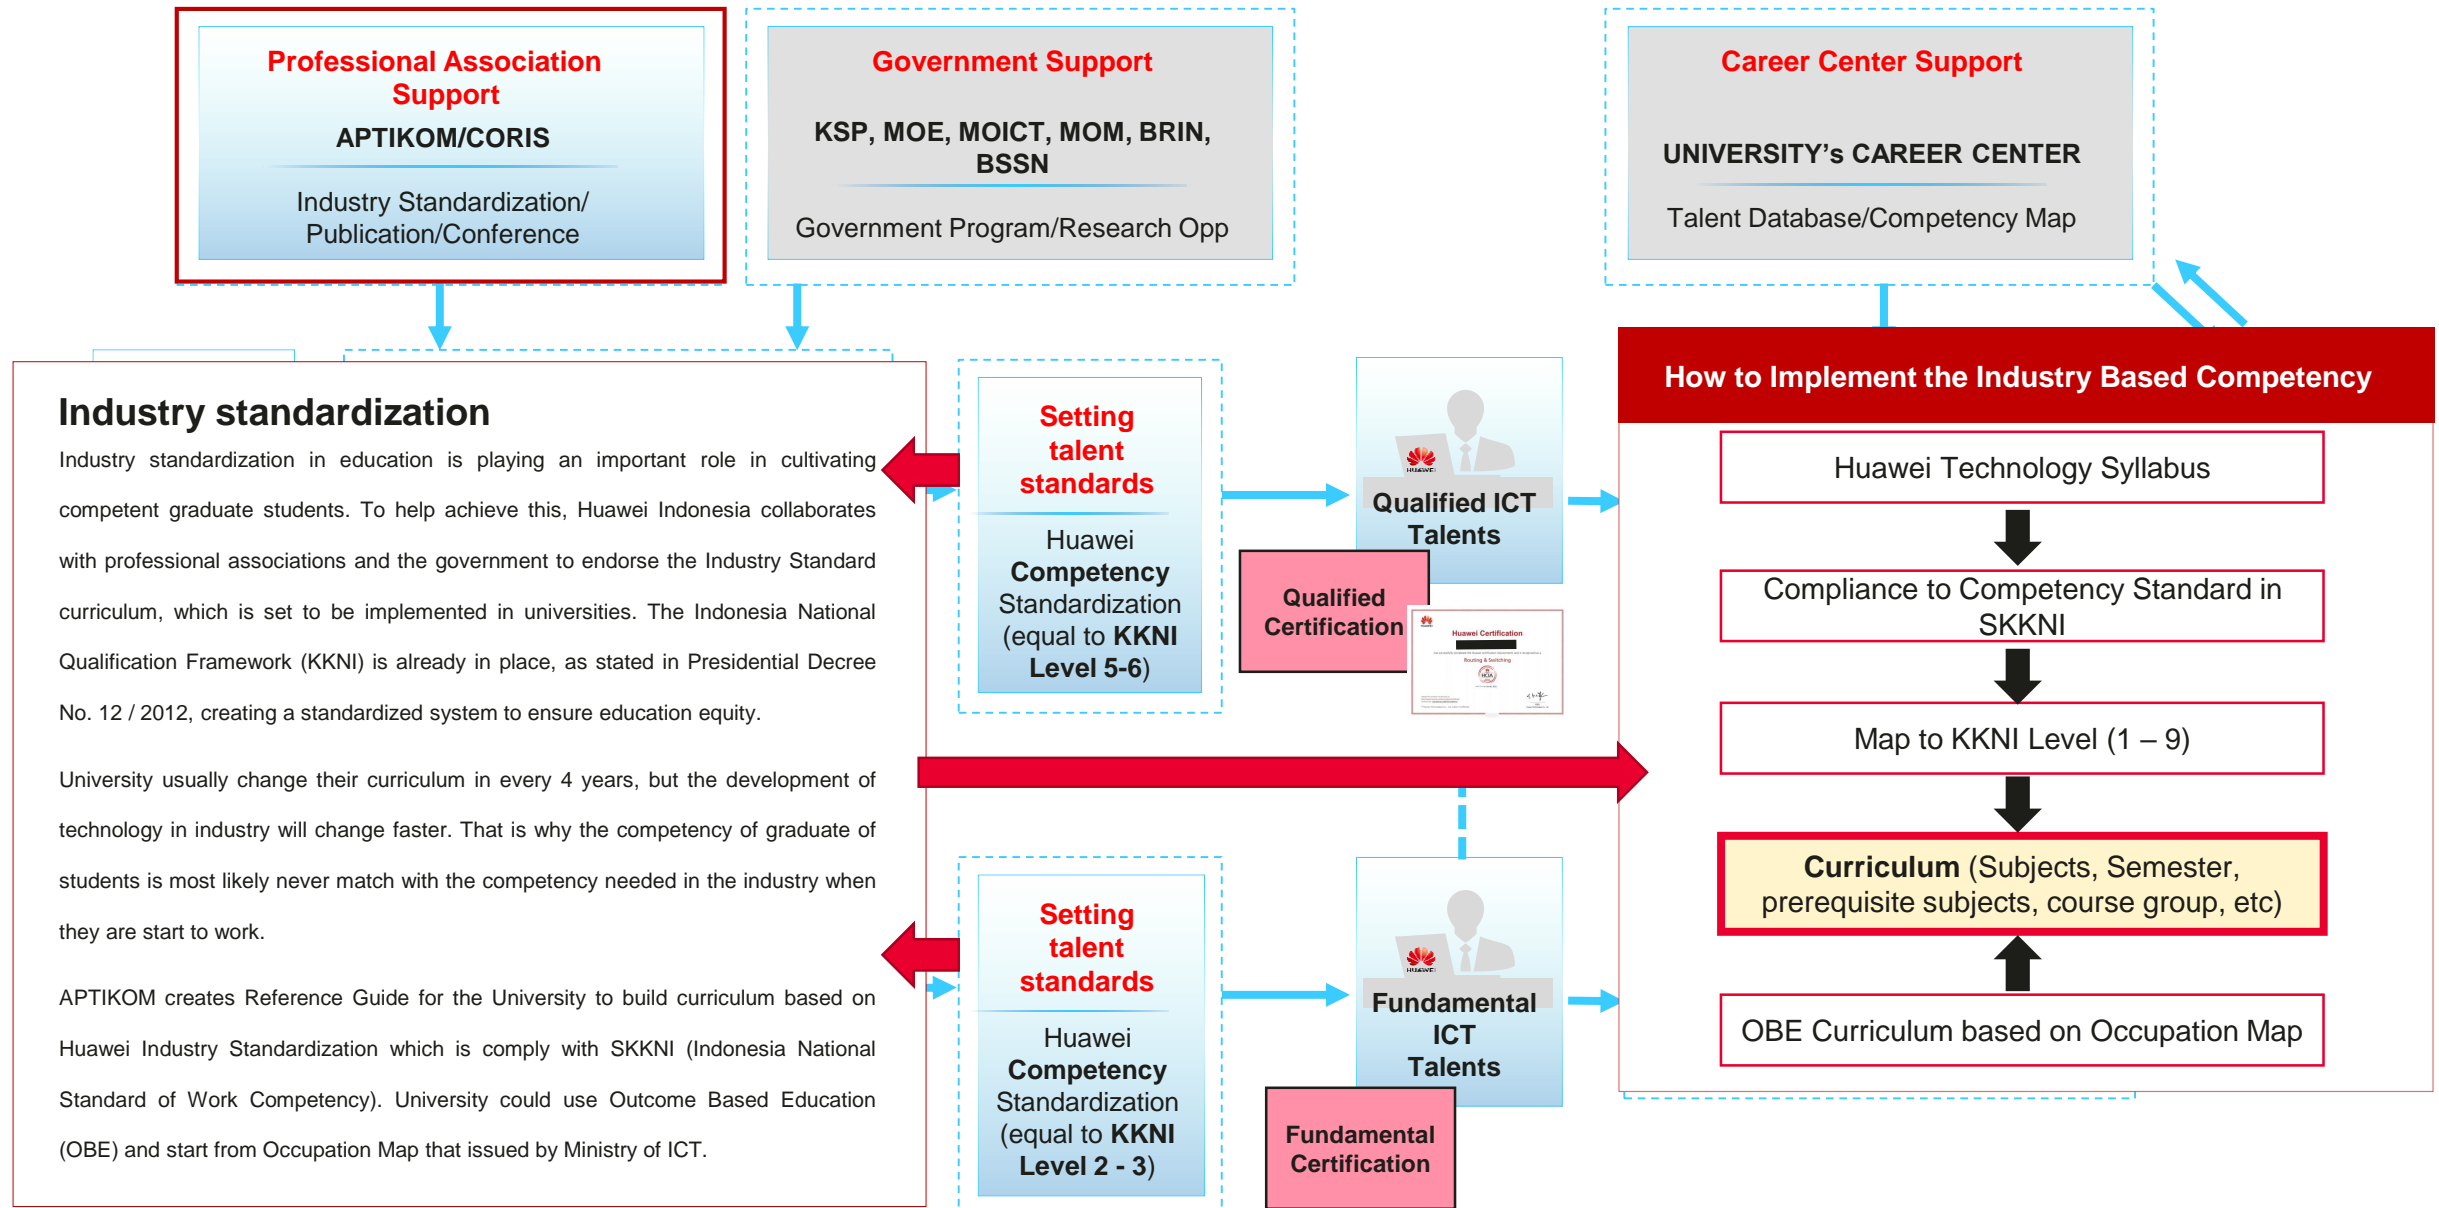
Professional Association Support

APTIKOM/CORIS

Industry Standardization/ Publication/Conference

Government Support

KSP, MOE, MOICT, MOM, BRIN, BSSN

Government Program/Research Opp

Career Center Support

UNIVERSITY's CAREER CENTER

Talent Database/Competency Map

Industry standardization

Industry standardization in education is playing an important role in cultivating competent graduate students. To help achieve this, Huawei Indonesia collaborates with professional associations and the government to endorse the Industry Standard curriculum, which is set to be implemented in universities. The Indonesia National Qualification Framework (KKNI) is already in place, as stated in Presidential Decree No. 12 / 2012, creating a standardized system to ensure education equity.

University usually change their curriculum in every 4 years, but the development of technology in industry will change faster. That is why the competency of graduate of students is most likely never match with the competency needed in the industry when they are start to work.

APTIKOM creates Reference Guide for the University to build curriculum based on Huawei Industry Standardization which is comply with SKKNI (Indonesia National Standard of Work Competency). University could use Outcome Based Education (OBE) and start from Occupation Map that issued by Ministry of ICT.

Setting talent standards

Huawei Competency Standardization (equal to KKNI Level 5-6)

Qualified ICT Talents

Qualified Certification

HUAWEI

Huawei Certification

Setting talent standards

Huawei Competency Standardization (equal to KKNI Level 2 - 3)

Fundamental ICT Talents

Fundamental Certification

HUAWEI

How to Implement the Industry Based Competency

Huawei Technology Syllabus

Compliance to Competency Standard in SKKNI

Map to KKNI Level (1 – 9)

Curriculum (Subjects, Semester, prerequisite subjects, course group, etc)

OBE Curriculum based on Occupation Map